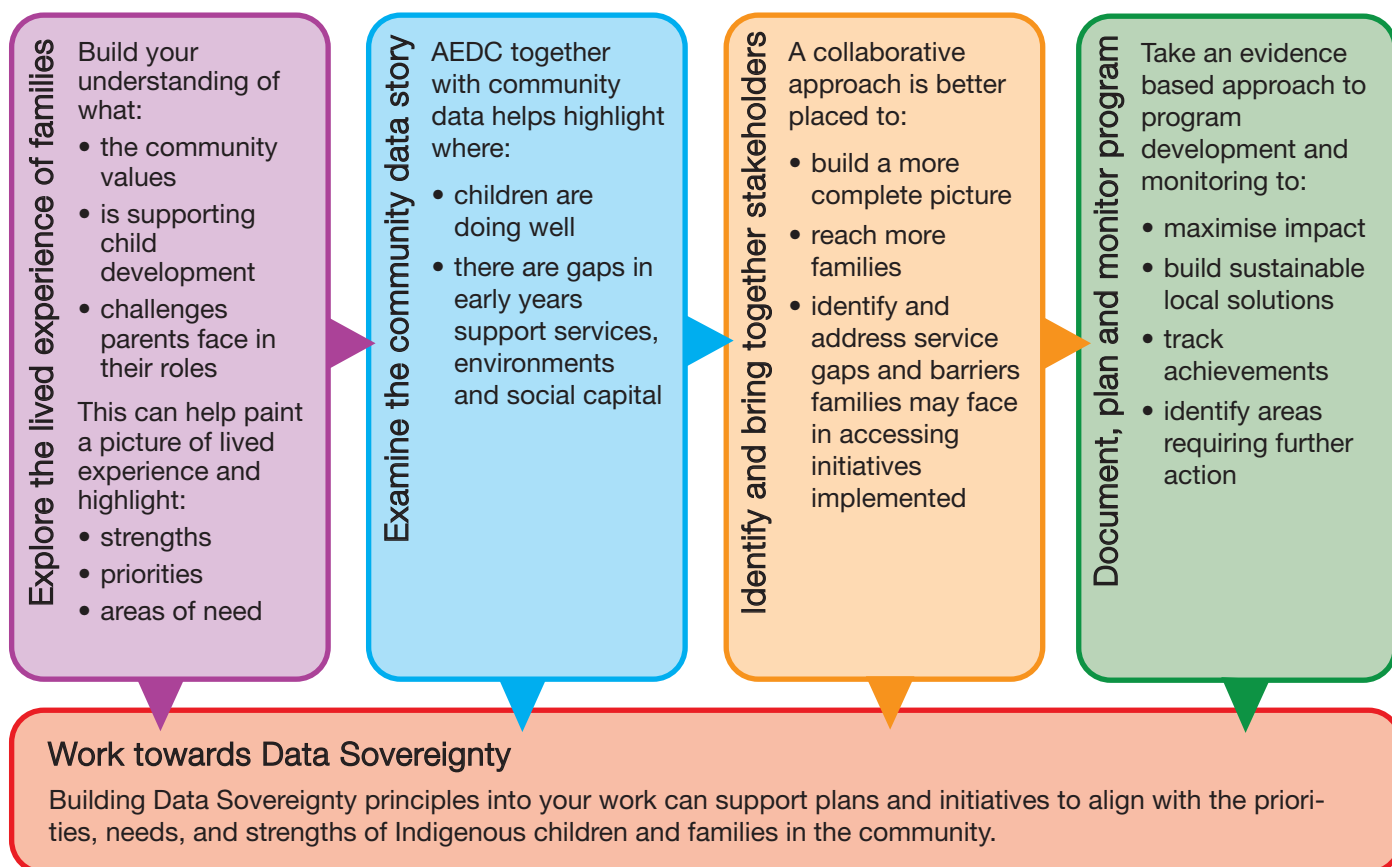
Explore the lived experience of families

Build your understanding of what:

• the community values
• is supporting child development
• challenges parents face in their roles

This can help paint a picture of lived experience and highlight:

• strengths
• priorities
• areas of need

Examine the community data story

AEDC together with community data helps highlight where:

• children are doing well
• there are gaps in early years support services, environments and social capital

Identify and bring together stakeholders

A collaborative approach is better placed to:

• build a more complete picture
• reach more families
• identify and address service gaps and barriers families may face in accessing initiatives implemented

Document, plan and monitor program

Take an evidence based approach to program development and monitoring to:

• maximise impact
• build sustainable local solutions
• track achievements
• identify areas requiring further action

Work towards Data Sovereignty

Building Data Sovereignty principles into your work can support plans and initiatives to align with the priorities, needs, and strengths of Indigenous children and families in the community.